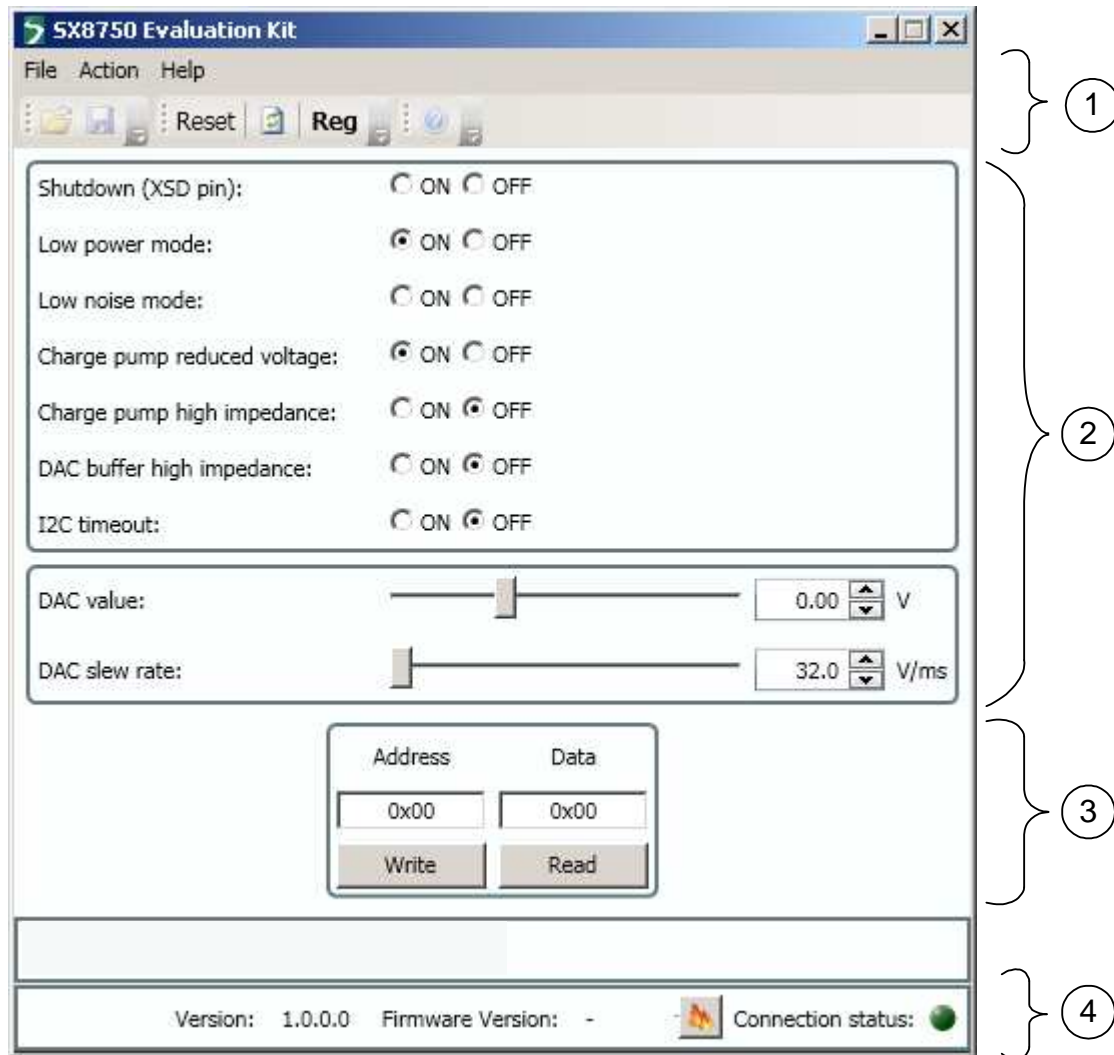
SX8750 Evaluation Kit

File Action Help

Reset Reg

1

Shutdown (XSD pin): ON OFF

Low power mode: ON OFF

Low noise mode: ON OFF

Charge pump reduced voltage: ON OFF

Charge pump high impedance: ON OFF

DAC buffer high impedance: ON OFF

I2C timeout: ON OFF

DAC value: 0.00 V

DAC slew rate: 32.0 V/ms

2

Address Data

0x00 0x00

Write Read

3

Version: 1.0.0.0 Firmware Version: - Connection status:

4